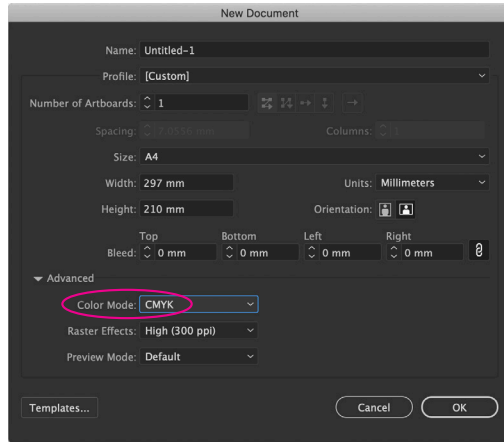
New Document

Name: Untitled-1

Profile: [Custom]

Number of Artboards: 1

Spacing: 7.0556 mm

Columns: 1

Size: A4

Width: 297 mm

Units: Millimeters

Height: 210 mm

Orientation:

Bleed: Top 0 mm Bottom 0 mm Left 0 mm Right 0 mm

Advanced

Color Mode: CMYK

Raster Effects: High (300 ppi)

Preview Mode: Default

Templates...

Cancel

OK